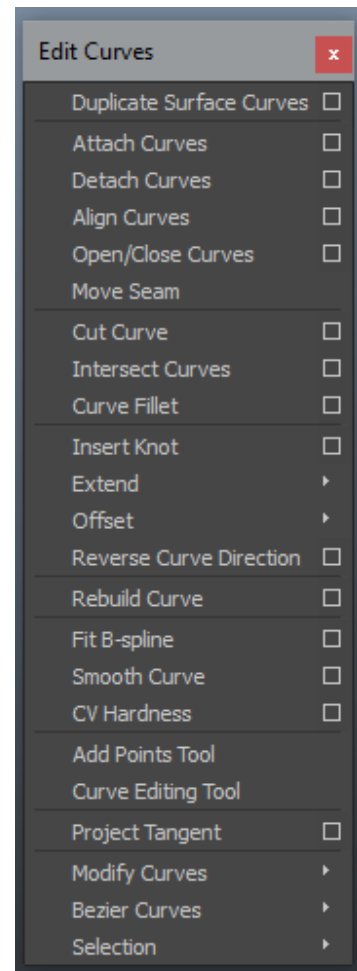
Edit Curves

x

Duplicate Surface Curves ☐

Attach Curves ☐

Detach Curves ☐

Align Curves ☐

Open/Close Curves ☐

Move Seam

Cut Curve ☐

Intersect Curves ☐

Curve Fillet ☐

Insert Knot ☐

Extend ▸

Offset ▸

Reverse Curve Direction ☐

Rebuild Curve ☐

Fit B-spline ☐

Smooth Curve ☐

CV Hardness ☐

Add Points Tool

Curve Editing Tool

Project Tangent ☐

Modify Curves ▸

Bezier Curves ▸

Selection ▸